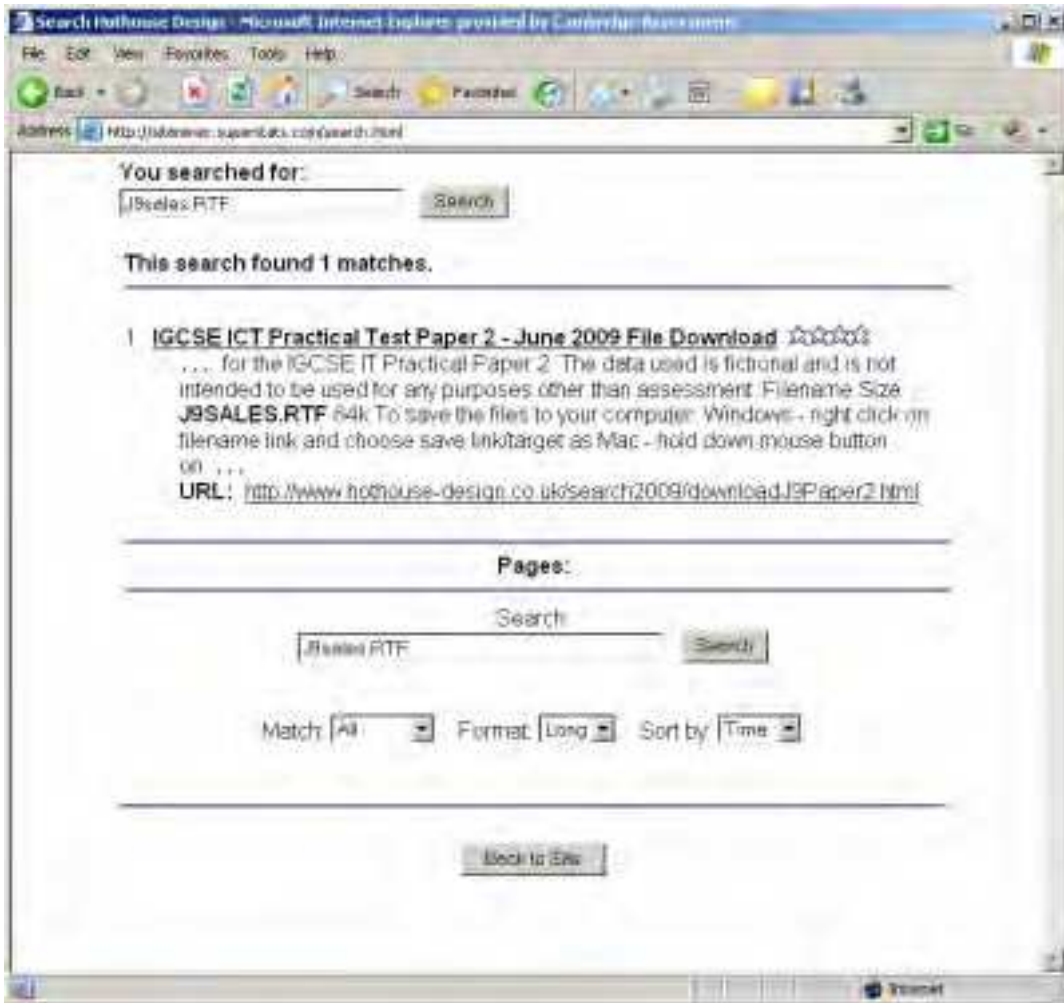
Search Hothouse Design - Microsoft Internet Explorer provided by Cambridge Assessment

File Edit View Favorites Tools Help

Back Search Favorites

Address http://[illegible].superstats.com/search.html

Go

You searched for:

J9sales.RTF

Search

This search found 1 matches.

1 IGCSE ICT Practical Test Paper 2 - June 2009 File Download
. . . for the IGCSE IT Practical Paper 2. The data used is fictional and is not intended to be used for any purposes other than assessment. Filename Size J9SALES.RTF 84k To save the files to your computer: Windows - right click on filename link and choose save link/target as Mac - hold down mouse button on . . .
URL: http://www.hothouse-design.co.uk/search2009/downloadJ3Paper2.html

Pages:

Search

J9sales.RTF

Search

Match: All Format: Long Sort by: Time

Back to Site

Internet